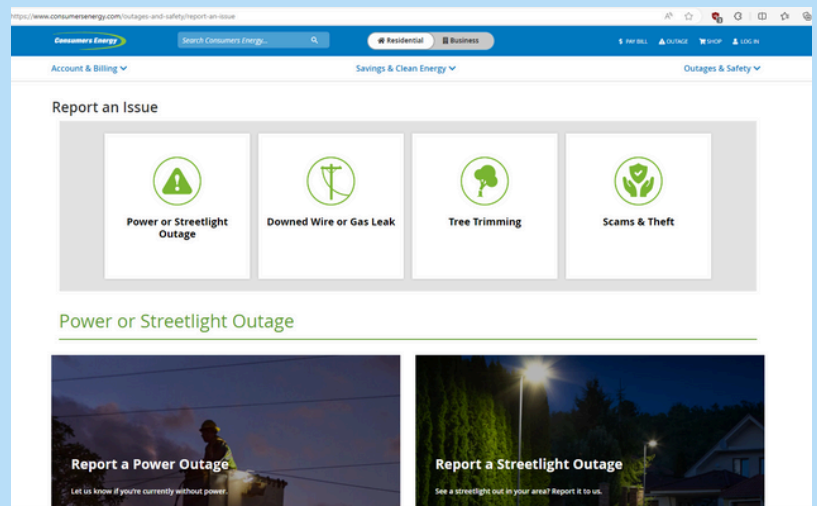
https://www.consumersenergy.com/outages-and-safety/report-an-issue

Consumers Energy

Search Consumers Energy...

Residential

Business

PAY BILL

OUTAGE

SHOP

LOG IN

Account & Billing

Savings & Clean Energy

Outages & Safety

Report an Issue

Power or Streetlight Outage

Downed Wire or Gas Leak

Tree Trimming

Scams & Theft

Power or Streetlight Outage

Report a Power Outage

Let us know if you're currently without power.

Report a Streetlight Outage

See a streetlight out in your area? Report it to us.